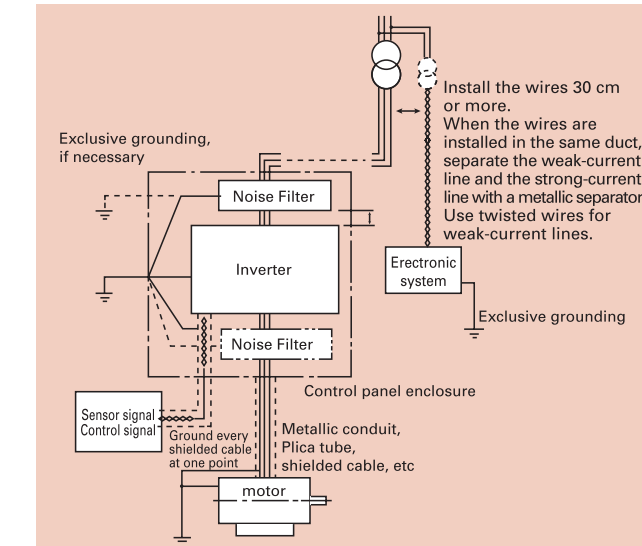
Install the wires 30 cm or more.
When the wires are installed in the same duct, separate the weak-current line and the strong-current line with a metallic separator.
Use twisted wires for weak-current lines.

Exclusive grounding, if necessary

Noise Filter

Inverter

Noise Filter

Erectronic system

Exclusive grounding

Control panel enclosure

Sensor signal
Control signal

Ground every shielded cable at one point

Metallic conduit, Plica tube, shielded cable, etc

motor